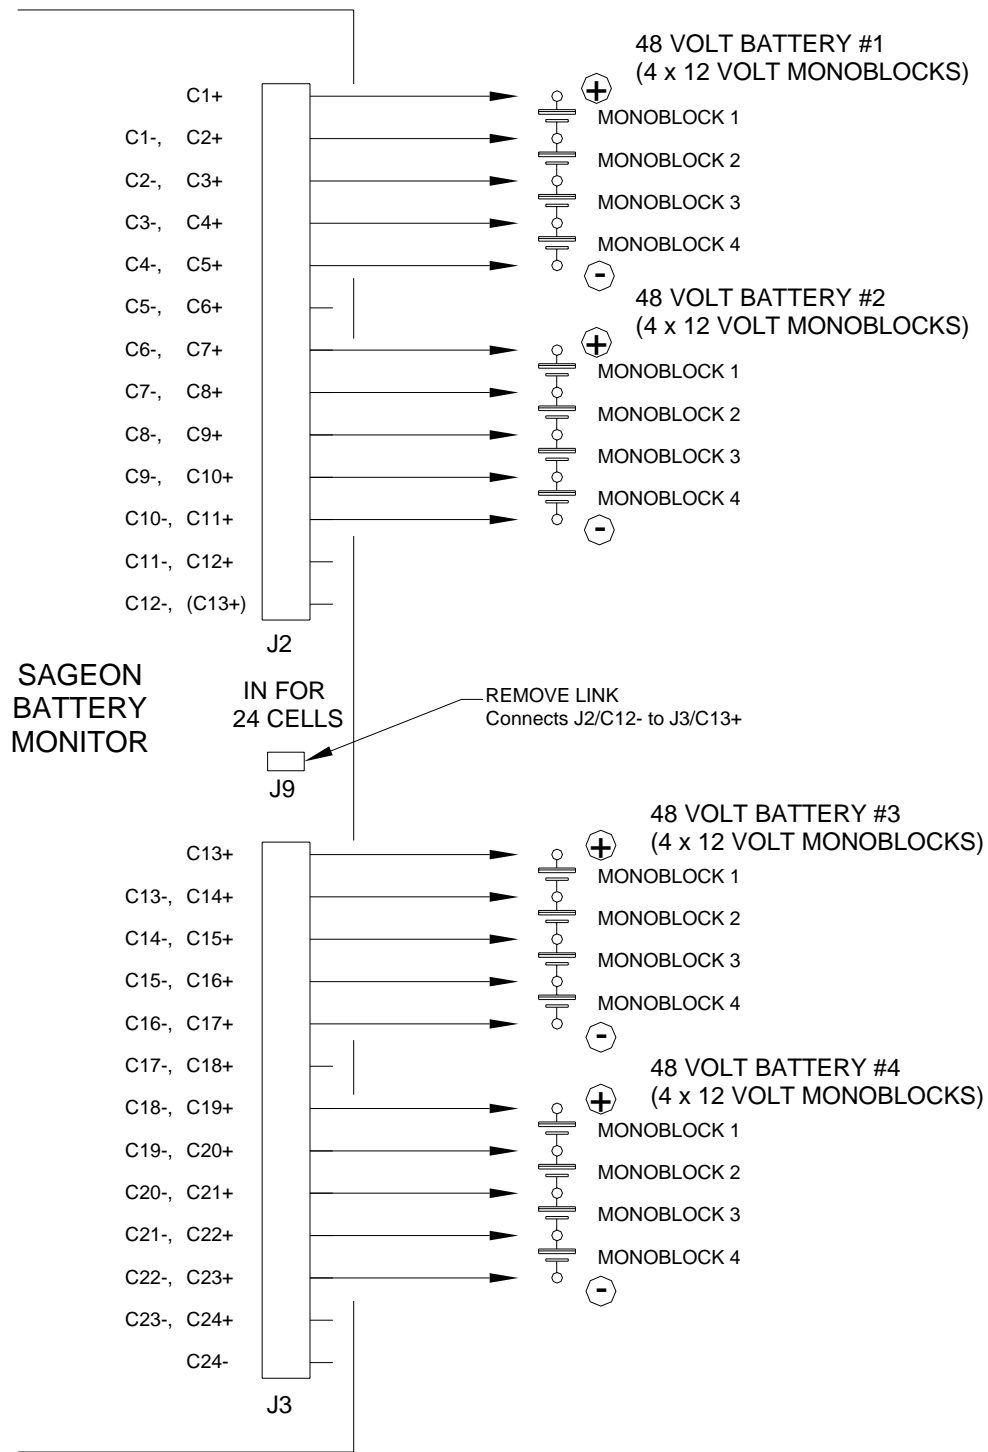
48 VOLT BATTERY #1
(4 x 12 VOLT MONOBLOCKS)

C1+
C1-, C2+
C2-, C3+
C3-, C4+
C4-, C5+
C5-, C6+
C6-, C7+
C7-, C8+
C8-, C9+
C9-, C10+
C10-, C11+
C11-, C12+
C12-, (C13+)

+
MONOBLOCK 1
MONOBLOCK 2
MONOBLOCK 3
MONOBLOCK 4
-

48 VOLT BATTERY #2
(4 x 12 VOLT MONOBLOCKS)

+
MONOBLOCK 1
MONOBLOCK 2
MONOBLOCK 3
MONOBLOCK 4
-

J2

SAGEON
BATTERY
MONITOR

IN FOR
24 CELLS

REMOVE LINK
Connects J2/C12- to J3/C13+

J9

48 VOLT BATTERY #3
(4 x 12 VOLT MONOBLOCKS)

C13+
C13-, C14+
C14-, C15+
C15-, C16+
C16-, C17+
C17-, C18+
C18-, C19+
C19-, C20+
C20-, C21+
C21-, C22+
C22-, C23+
C23-, C24+
C24-

+
MONOBLOCK 1
MONOBLOCK 2
MONOBLOCK 3
MONOBLOCK 4
-

48 VOLT BATTERY #4
(4 x 12 VOLT MONOBLOCKS)

+
MONOBLOCK 1
MONOBLOCK 2
MONOBLOCK 3
MONOBLOCK 4
-

J3